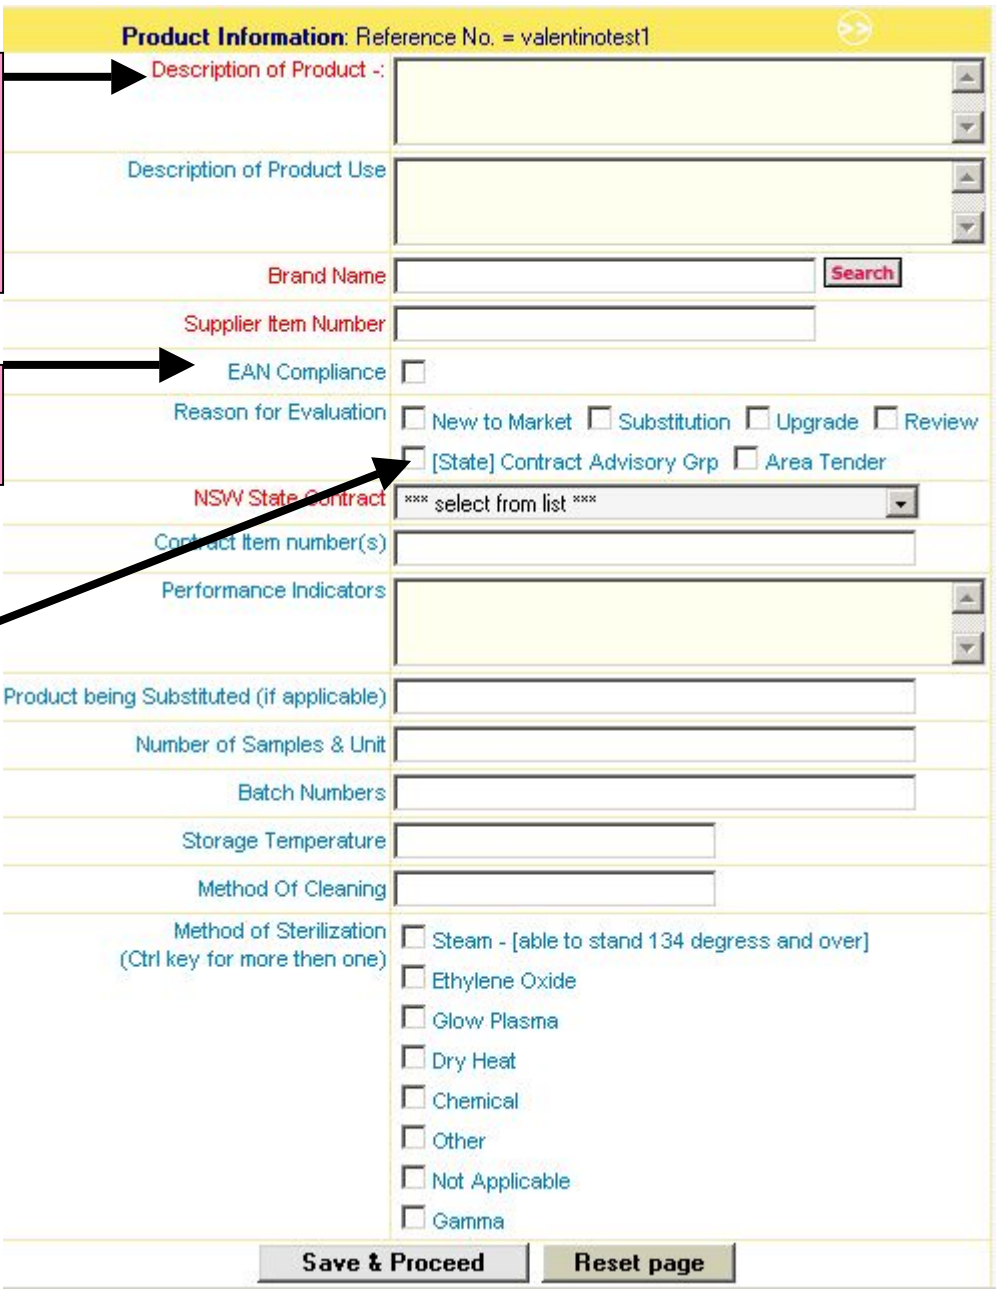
Product Information: Reference No. = valentinotest1

Description of Product -:

Description of Product Use

Brand Name Search

Supplier Item Number

EAN Compliance

Reason for Evaluation New to Market Substitution Upgrade Review [State] Contract Advisory Grp Area Tender

NSW State Contract *** select from list ***

Contract Item number(s)

Performance Indicators

Product being Substituted (if applicable)

Number of Samples & Unit

Batch Numbers

Storage Temperature

Method Of Cleaning

Method of Sterilization (Ctrl key for more then one)

Steam - [able to stand 134 degress and over]
Ethylene Oxide
Glow Plasma
Dry Heat
Chemical
Other
Not Applicable
Gamma

Save & Proceed Reset page